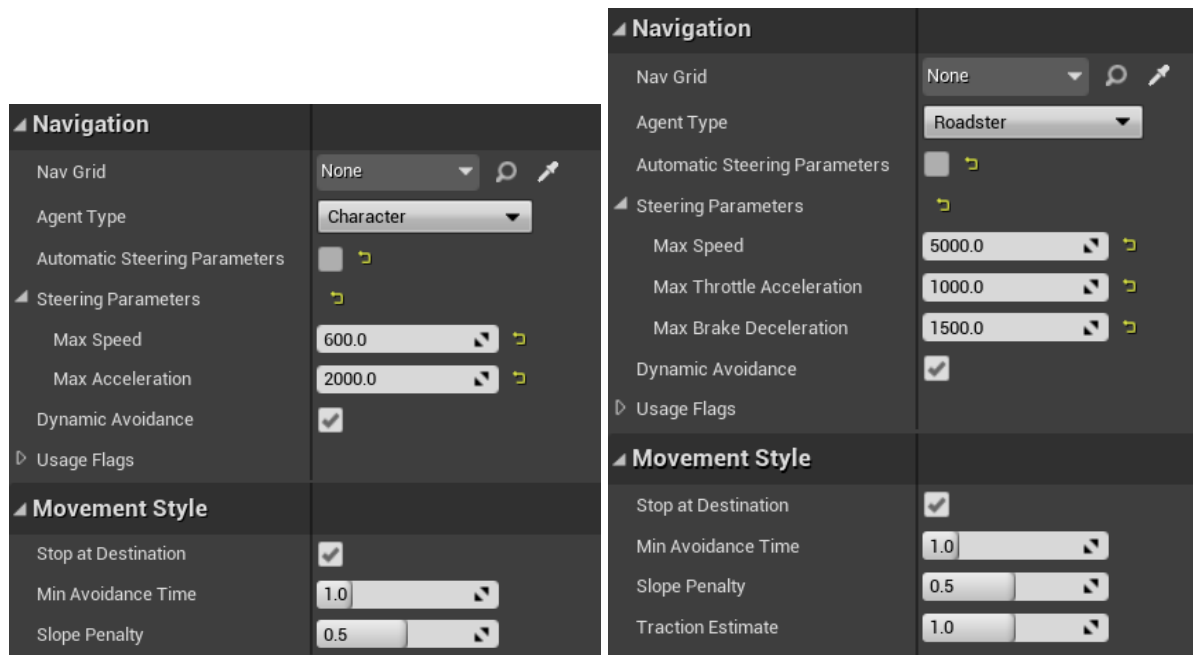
Navigation

| | |
|---|---|
| Nav Grid | None |
| Agent Type | Character |
| Automatic Steering Parameters | |
| Steering Parameters | |
| Max Speed | 600.0 |
| Max Acceleration | 2000.0 |
| Dynamic Avoidance | |
| Usage Flags | |

Movement Style

| | |
|---|---|
| Stop at Destination | |
| Min Avoidance Time | 1.0 |
| Slope Penalty | 0.5 |

Navigation

| | |
|---|---|
| Nav Grid | None |
| Agent Type | Roadster |
| Automatic Steering Parameters | |
| Steering Parameters | |
| Max Speed | 5000.0 |
| Max Throttle Acceleration | 1000.0 |
| Max Brake Deceleration | 1500.0 |
| Dynamic Avoidance | |
| Usage Flags | |

Movement Style

| | |
|---|---|
| Stop at Destination | |
| Min Avoidance Time | 1.0 |
| Slope Penalty | 0.5 |
| Traction Estimate | 1.0 |